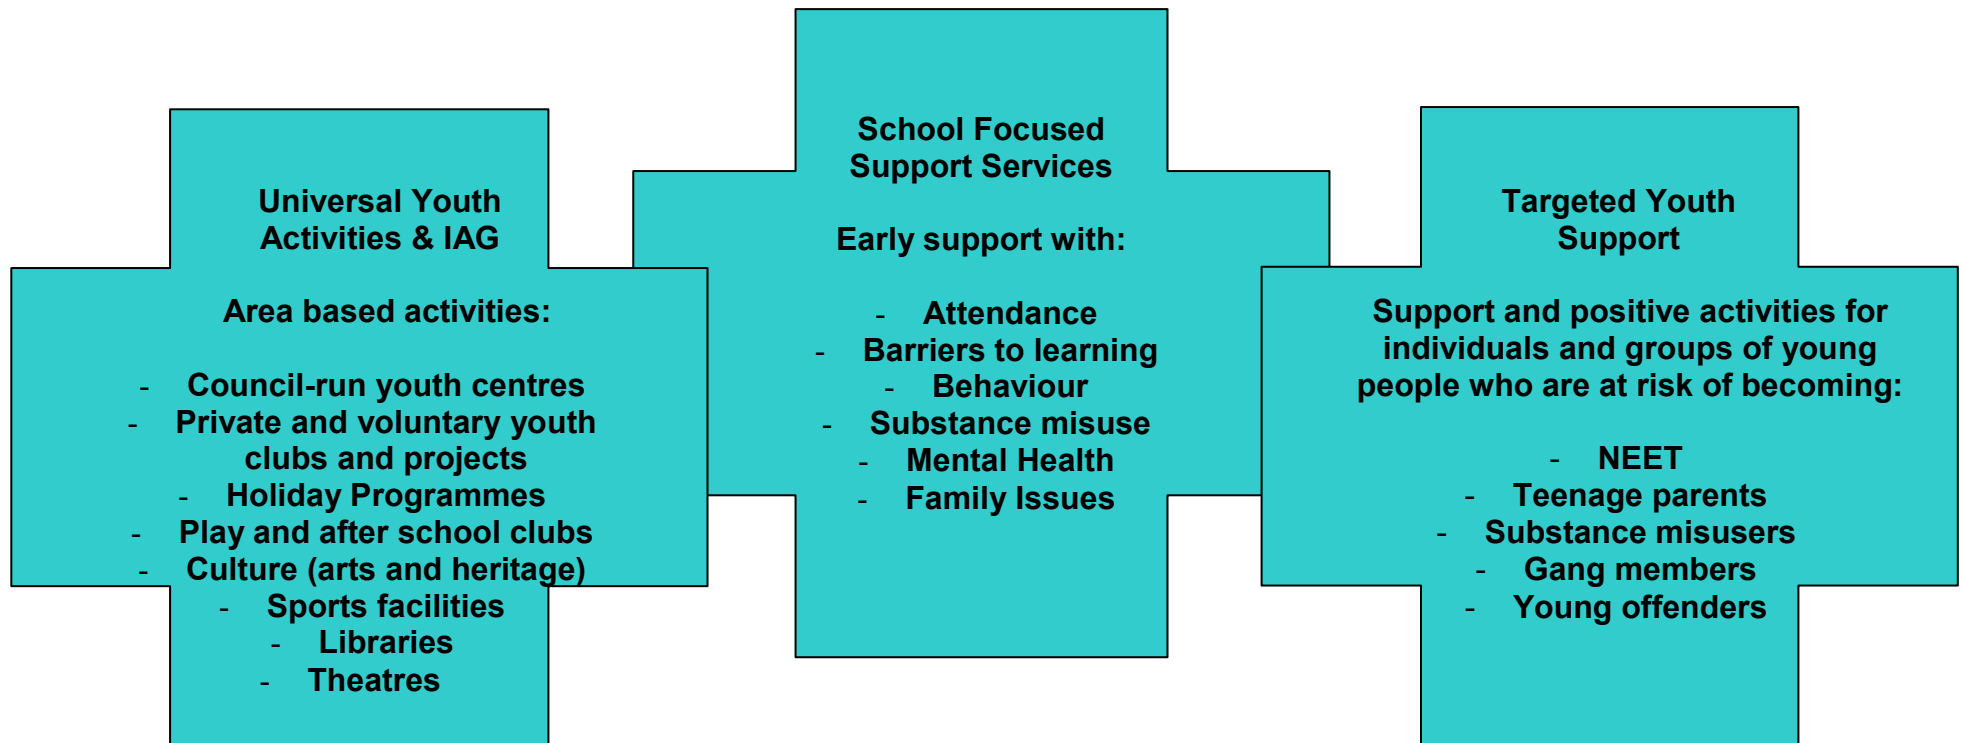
Universal Youth Activities & IAG

Area based activities:

- Council-run youth centres
- Private and voluntary youth clubs and projects
- Holiday Programmes
- Play and after school clubs
- Culture (arts and heritage)
- Sports facilities
- Libraries
- Theatres

School Focused Support Services

Early support with:

- Attendance
- Barriers to learning
- Behaviour
- Substance misuse
- Mental Health
- Family Issues

Targeted Youth Support

Support and positive activities for individuals and groups of young people who are at risk of becoming:

- NEET
- Teenage parents
- Substance misusers
- Gang members
- Young offenders